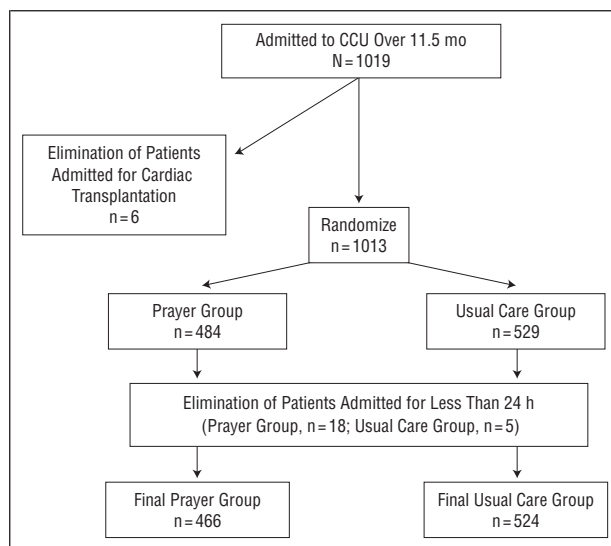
Admitted to CCU Over 11.5 mo
N = 1019

Elimination of Patients Admitted for Cardiac Transplantation
n = 6

Randomize
n = 1013

Prayer Group
n = 484

Usual Care Group
n = 529

Elimination of Patients Admitted for Less Than 24 h
(Prayer Group, n = 18; Usual Care Group, n = 5)

Final Prayer Group
n = 466

Final Usual Care Group
n = 524